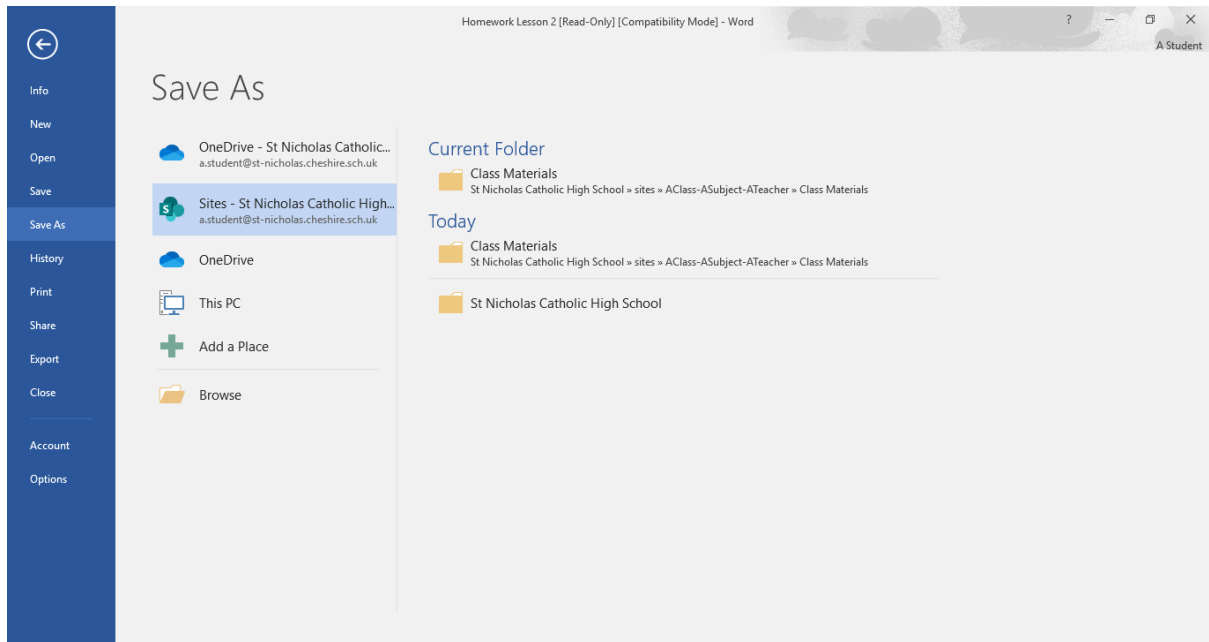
Homework Lesson 2 [Read-Only] [Compatibility Mode] - Word

?

A Student

Info

New

Open

Save

Save As

History

Print

Share

Export

Close

Account

Options

Save As

OneDrive - St Nicholas Catholic...
a.student@st-nicholas.cheshire.sch.uk

Sites - St Nicholas Catholic High...
a.student@st-nicholas.cheshire.sch.uk

OneDrive

This PC

Add a Place

Browse

Current Folder

Class Materials
St Nicholas Catholic High School » sites » AClass-ASubject-ATeacher » Class Materials

Today

Class Materials
St Nicholas Catholic High School » sites » AClass-ASubject-ATeacher » Class Materials

St Nicholas Catholic High School